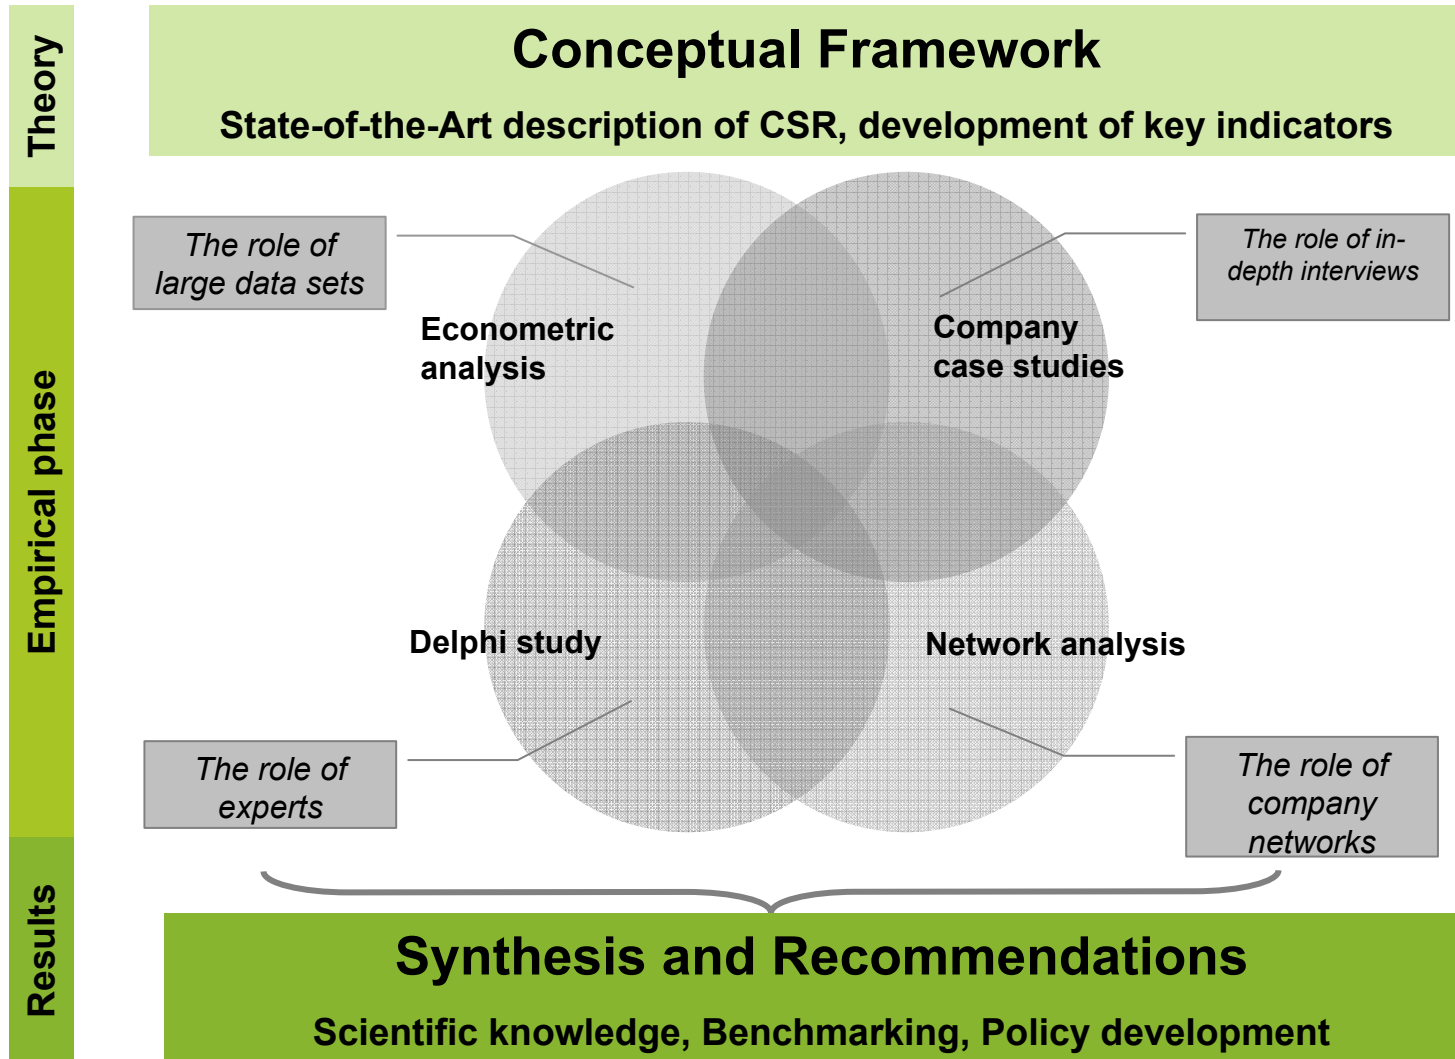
Theory

Conceptual Framework

State-of-the-Art description of CSR, development of key indicators

Empirical phase

The role of large data sets

Econometric analysis

Company case studies

The role of in-depth interviews

Delphi study

Network analysis

The role of experts

The role of company networks

Results

Synthesis and Recommendations

Scientific knowledge, Benchmarking, Policy development